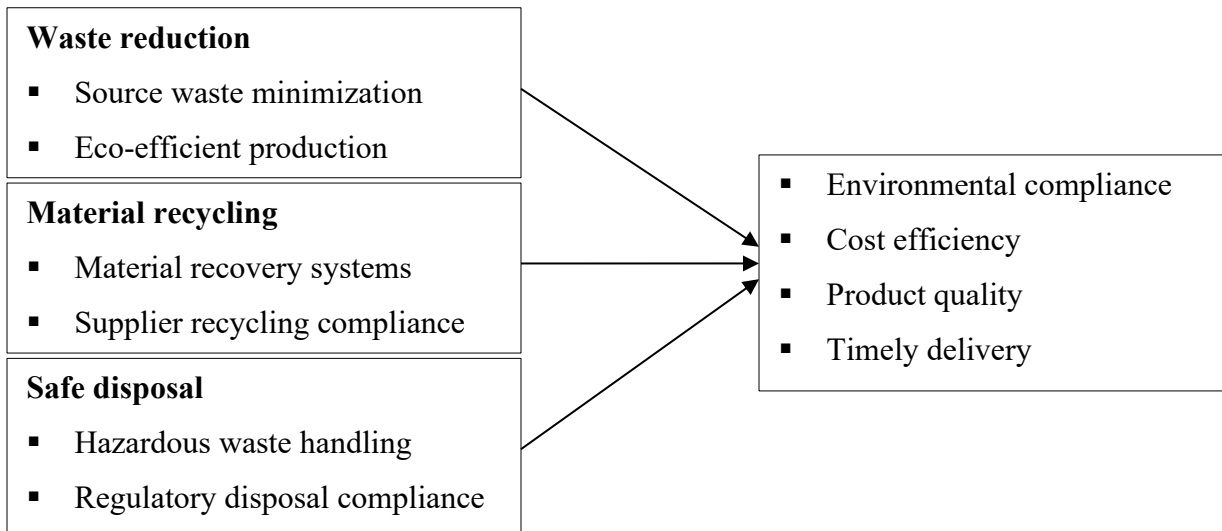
**Waste reduction**

- Source waste minimization
- Eco-efficient production

**Material recycling**

- Material recovery systems
- Supplier recycling compliance

**Safe disposal**

- Hazardous waste handling
- Regulatory disposal compliance

- Environmental compliance
- Cost efficiency
- Product quality
- Timely delivery